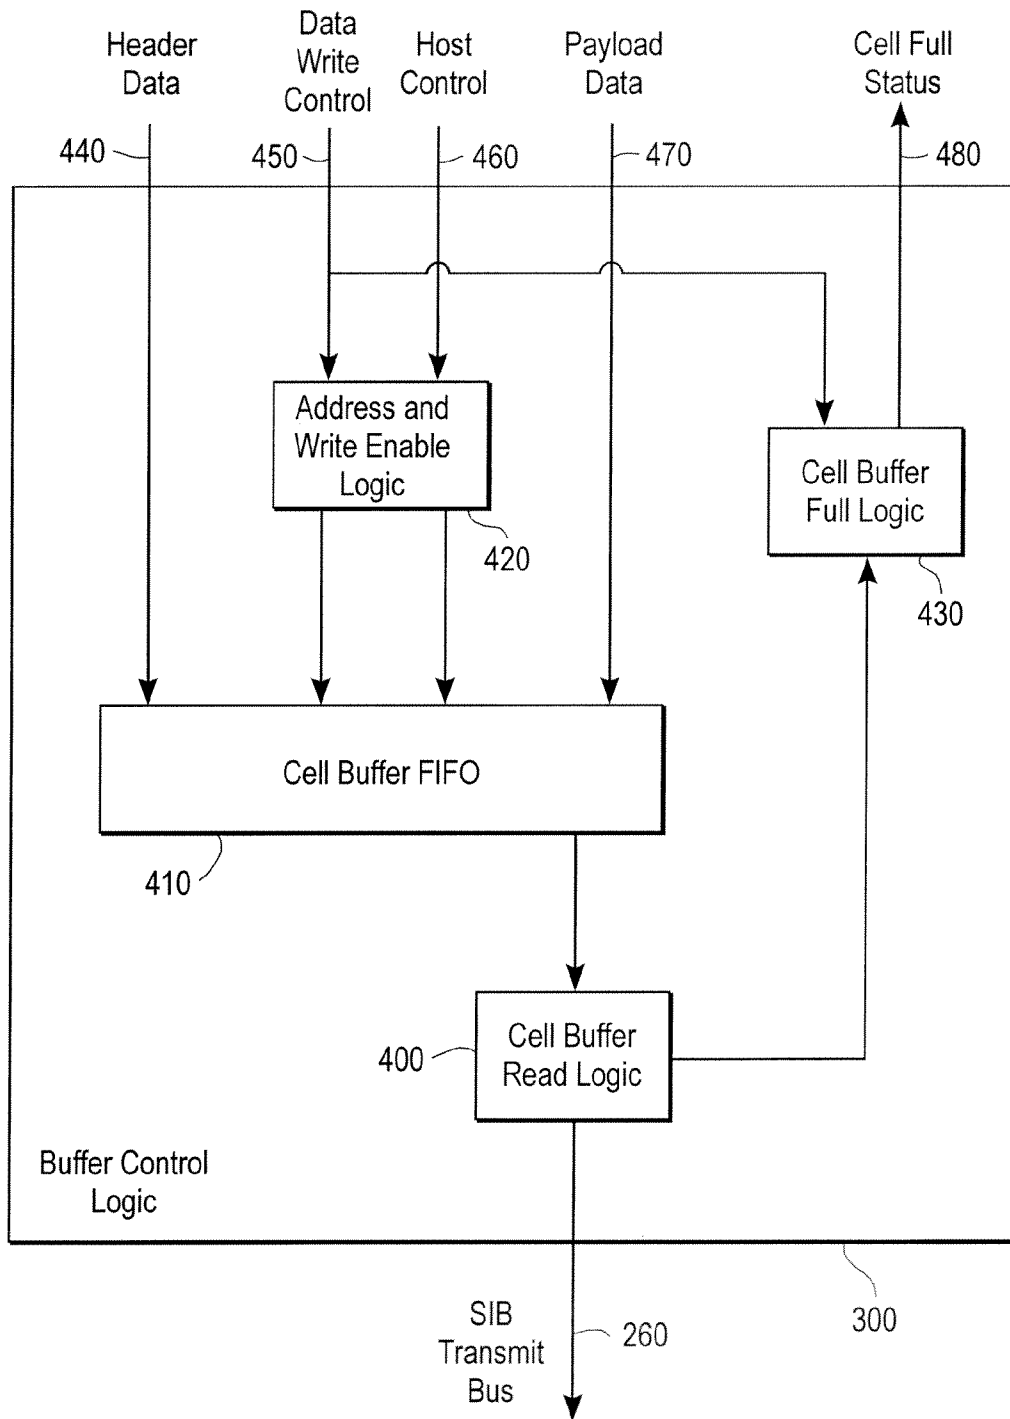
Header Data

Data Write Control

Host Control

Payload Data

Cell Full Status

440

450

460

470

480

Address and Write Enable Logic

420

Cell Buffer Full Logic

430

Cell Buffer FIFO

410

400

Cell Buffer Read Logic

Buffer Control Logic

SIB Transmit Bus

260

300